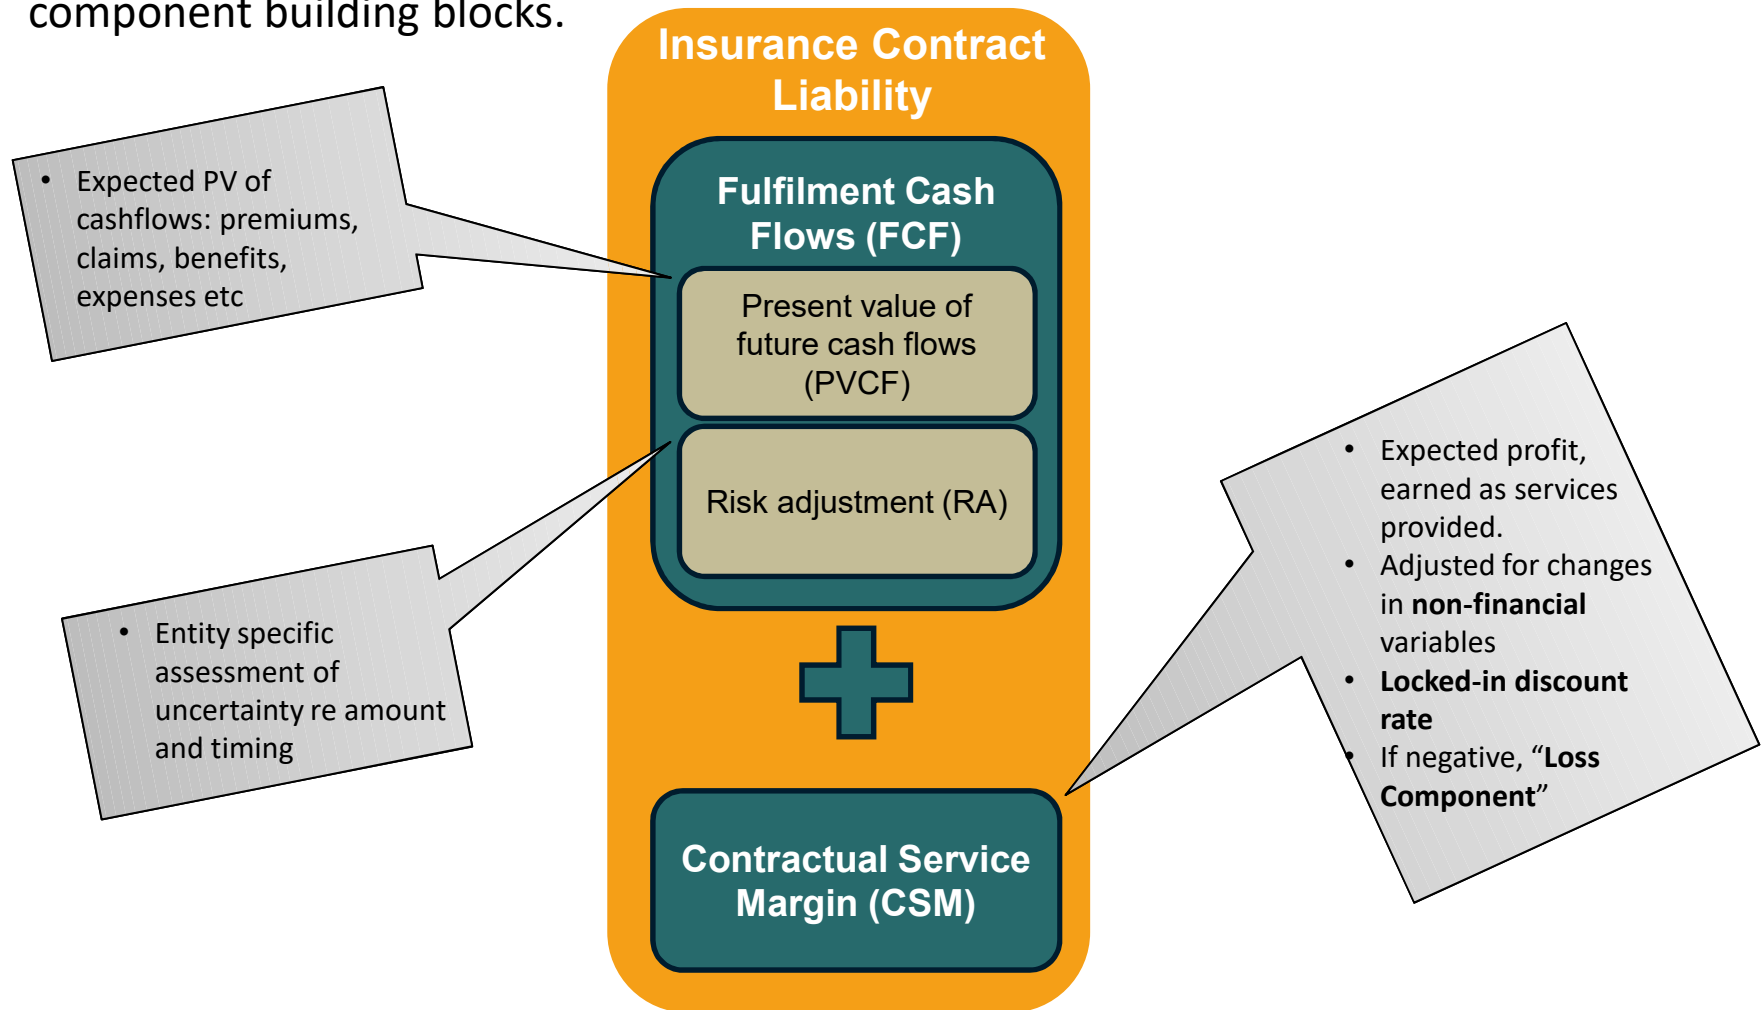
component building blocks.

Insurance Contract Liability

- Expected PV of cashflows: premiums, claims, benefits, expenses etc

Fulfilment Cash Flows (FCF)

Present value of future cash flows (PVCF)

Risk adjustment (RA)

- Entity specific assessment of uncertainty re amount and timing

- Expected profit, earned as services provided.
- Adjusted for changes in **non-financial** variables
- **Locked-in discount rate**
- If negative, “**Loss Component**”

Contractual Service Margin (CSM)